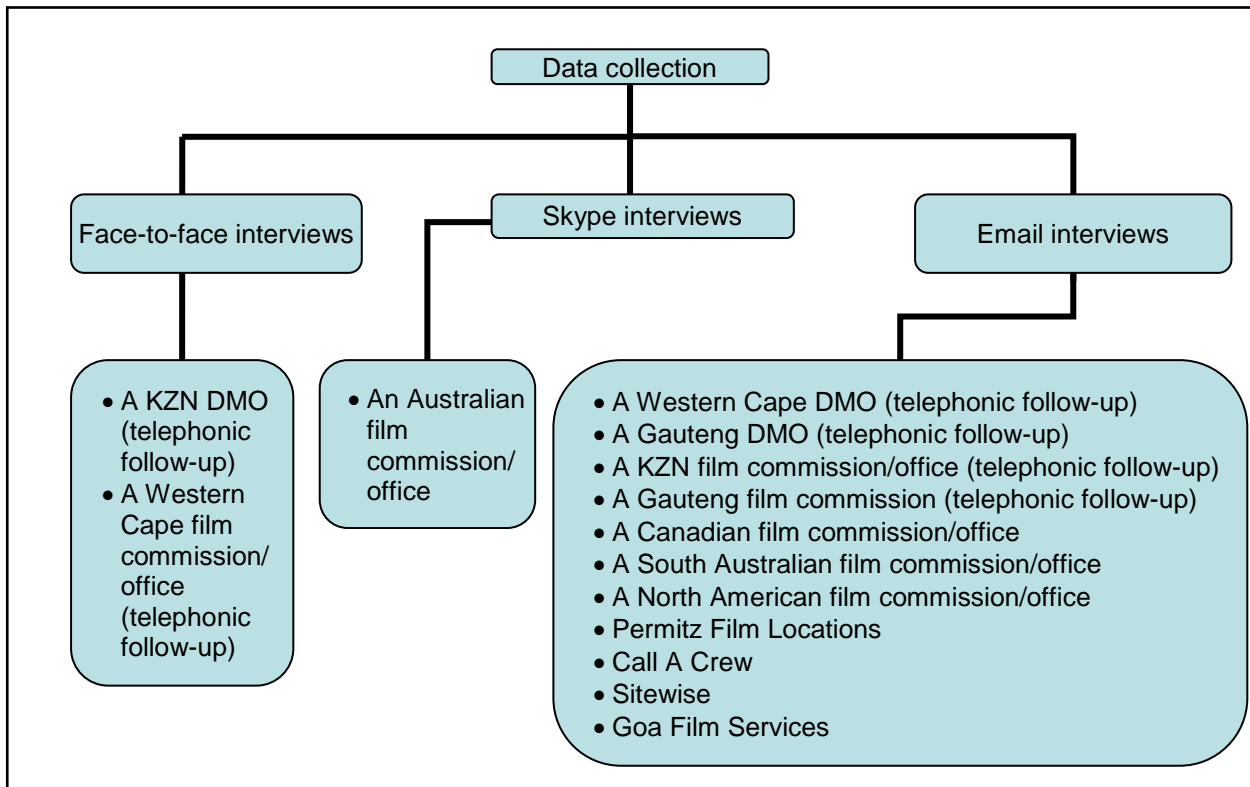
Data collection

Face-to-face interviews

Skype interviews

Email interviews

- A KZN DMO (telephonic follow-up)
- A Western Cape film commission/ office (telephonic follow-up)

- An Australian film commission/ office

- A Western Cape DMO (telephonic follow-up)
- A Gauteng DMO (telephonic follow-up)
- A KZN film commission/office (telephonic follow-up)
- A Gauteng film commission (telephonic follow-up)
- A Canadian film commission/office
- A South Australian film commission/office
- A North American film commission/office
- Permitz Film Locations
- Call A Crew
- Sitewise
- Goa Film Services